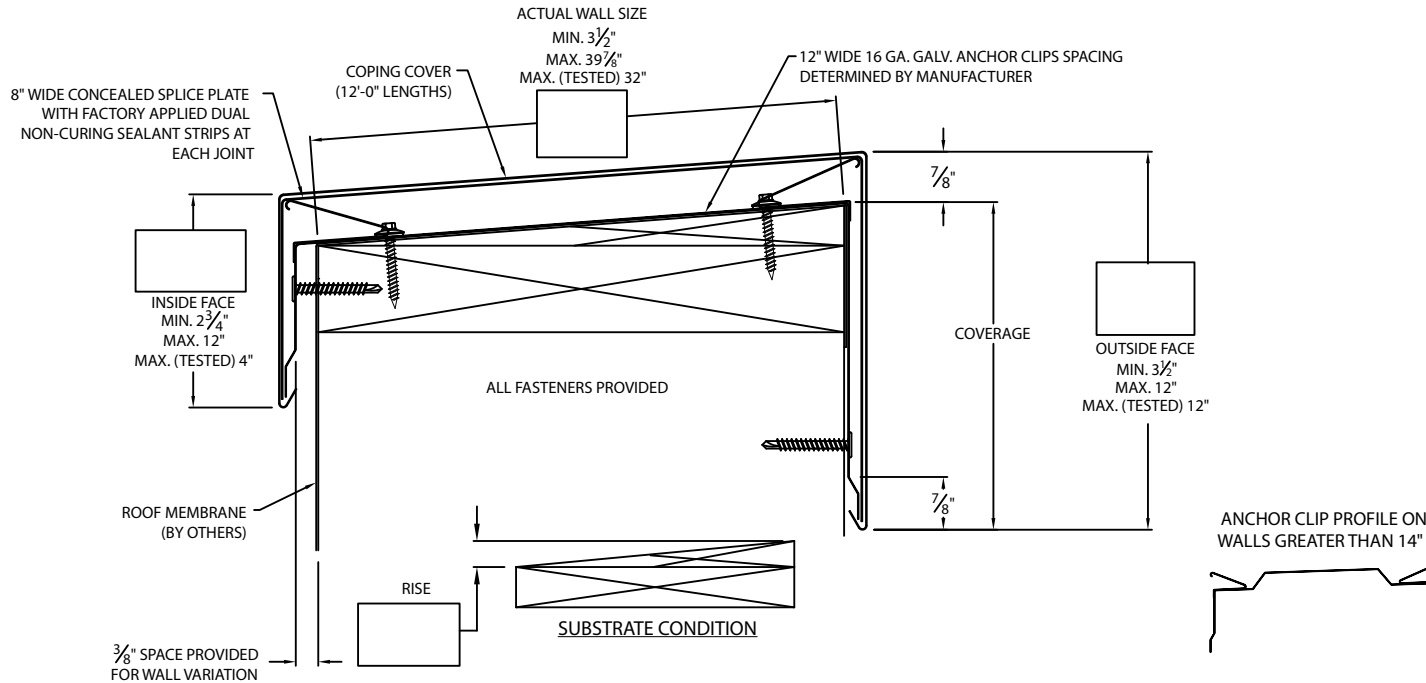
ACTUAL WALL SIZE
MIN. $3\frac{1}{2}$"
MAX. $39\frac{7}{8}$"
MAX. (TESTED) 32"

8" WIDE CONCEALED SPLICE PLATE WITH FACTORY APPLIED DUAL NON-CURING SEALANT STRIPS AT EACH JOINT

COPING COVER (12'-0" LENGTHS)

12" WIDE 16 GA. GALV. ANCHOR CLIPS SPACING DETERMINED BY MANUFACTURER

$\frac{7}{8}$"

INSIDE FACE
MIN. $2\frac{3}{4}$"
MAX. 12"
MAX. (TESTED) 4"

COVERAGE

OUTSIDE FACE
MIN. $3\frac{1}{2}$"
MAX. 12"
MAX. (TESTED) 12"

ALL FASTENERS PROVIDED

$\frac{7}{8}$"

ROOF MEMBRANE (BY OTHERS)

ANCHOR CLIP PROFILE ON WALLS GREATER THAN 14"

RISE

SUBSTRATE CONDITION

$\frac{3}{8}$" SPACE PROVIDED FOR WALL VARIATION